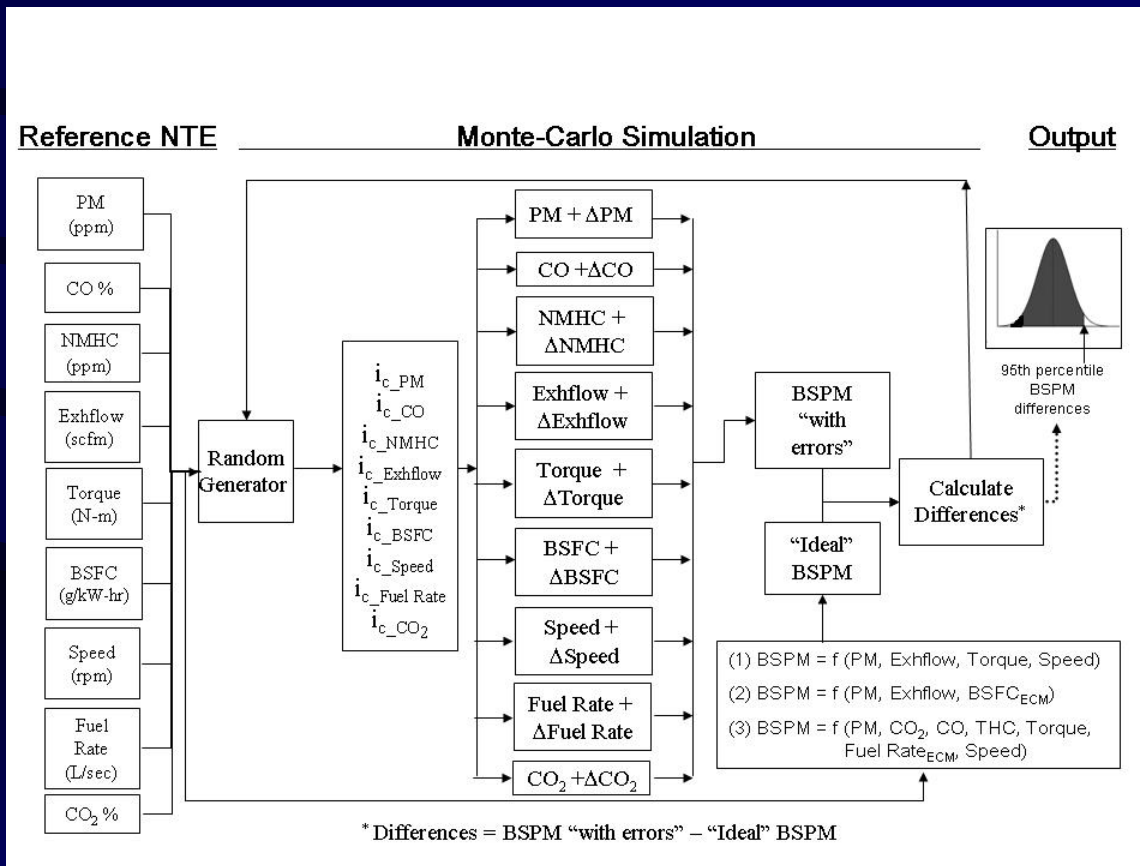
Reference NTE

Monte-Carlo Simulation

Output

PM (ppm)

CO %

NMHC (ppm)

Exhflow (scfm)

Torque (N-m)

BSFC (g/kW-hr)

Speed (rpm)

Fuel Rate (L/sec)

$CO_2$ %

Random Generator

$i_{c\_PM}$
$i_{c\_CO}$
$i_{c\_NMHC}$
$i_{c\_Exhflow}$
$i_{c\_Torque}$
$i_{c\_BSFC}$
$i_{c\_Speed}$
$i_{c\_Fuel Rate}$
$i_{c\_CO_2}$

PM + ΔPM

CO +ΔCO

NMHC + ΔNMHC

Exhflow + ΔExhflow

Torque + ΔTorque

BSFC + ΔBSFC

Speed + ΔSpeed

Fuel Rate + ΔFuel Rate

$CO_2$ +Δ$CO_2$

BSPM "with errors"

"Ideal" BSPM

Calculate Differences*

95th percentile BSPM differences

(1) BSPM = f (PM, Exhflow, Torque, Speed)
(2) BSPM = f (PM, Exhflow, $BSFC_{ECM}$)
(3) BSPM = f (PM, $CO_2$, CO, THC, Torque, Fuel $Rate_{ECM}$, Speed)

* Differences = BSPM "with errors" – "Ideal" BSPM